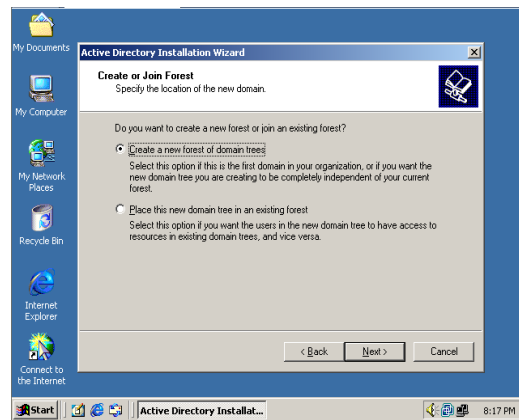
My Documents

My Computer

My Network Places

Recycle Bin

Internet Explorer

Connect to the Internet

Active Directory Installation Wizard

Create or Join Forest
Specify the location of the new domain.

Do you want to create a new forest or join an existing forest?

Create a new forest of domain trees
Select this option if this is the first domain in your organization, or if you want the new domain tree you are creating to be completely independent of your current forest.

Place this new domain tree in an existing forest
Select this option if you want the users in the new domain tree to have access to resources in existing domain trees, and vice versa.

< Back
Next >
Cancel

Start
Active Directory Installat...
8:17 PM